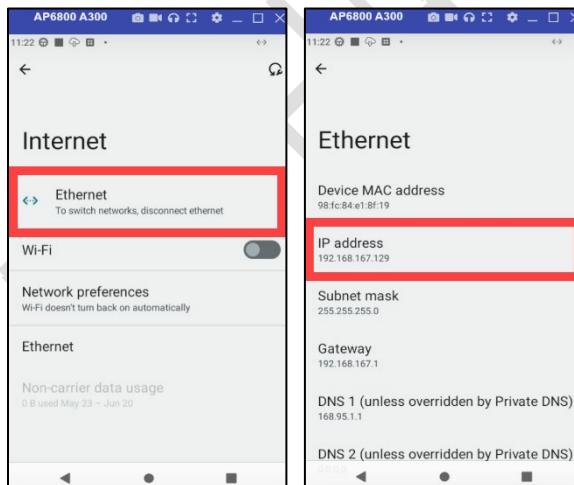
AP6800 A300

11:22

Internet

Ethernet
To switch networks, disconnect ethernet

Wi-Fi

Network preferences
Wi-Fi doesn't turn back on automatically

Ethernet

Non-carrier data usage
0 B used May 23 – Jun 20

AP6800 A300

11:22

Ethernet

Device MAC address
98:fc:84:e1:8f:19

IP address
192.168.167.129

Subnet mask
255.255.255.0

Gateway
192.168.167.1

DNS 1 (unless overridden by Private DNS)
168.95.1.1

DNS 2 (unless overridden by Private DNS)
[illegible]